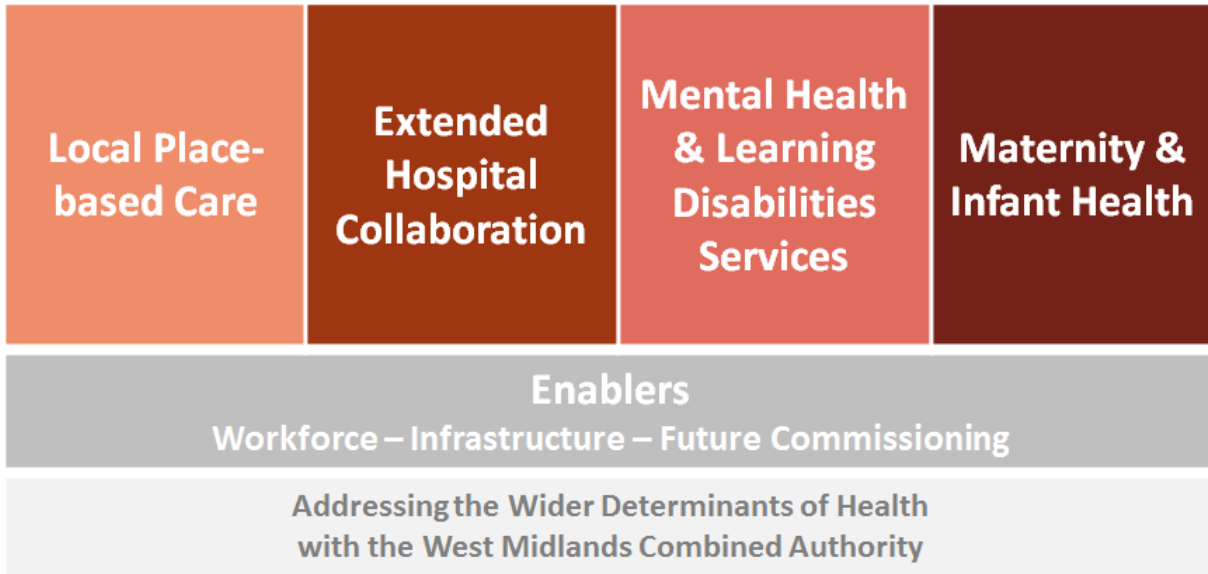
Local Place-based Care

Extended Hospital Collaboration

Mental Health & Learning Disabilities Services

Maternity & Infant Health

Enablers
Workforce – Infrastructure – Future Commissioning

Addressing the Wider Determinants of Health with the West Midlands Combined Authority